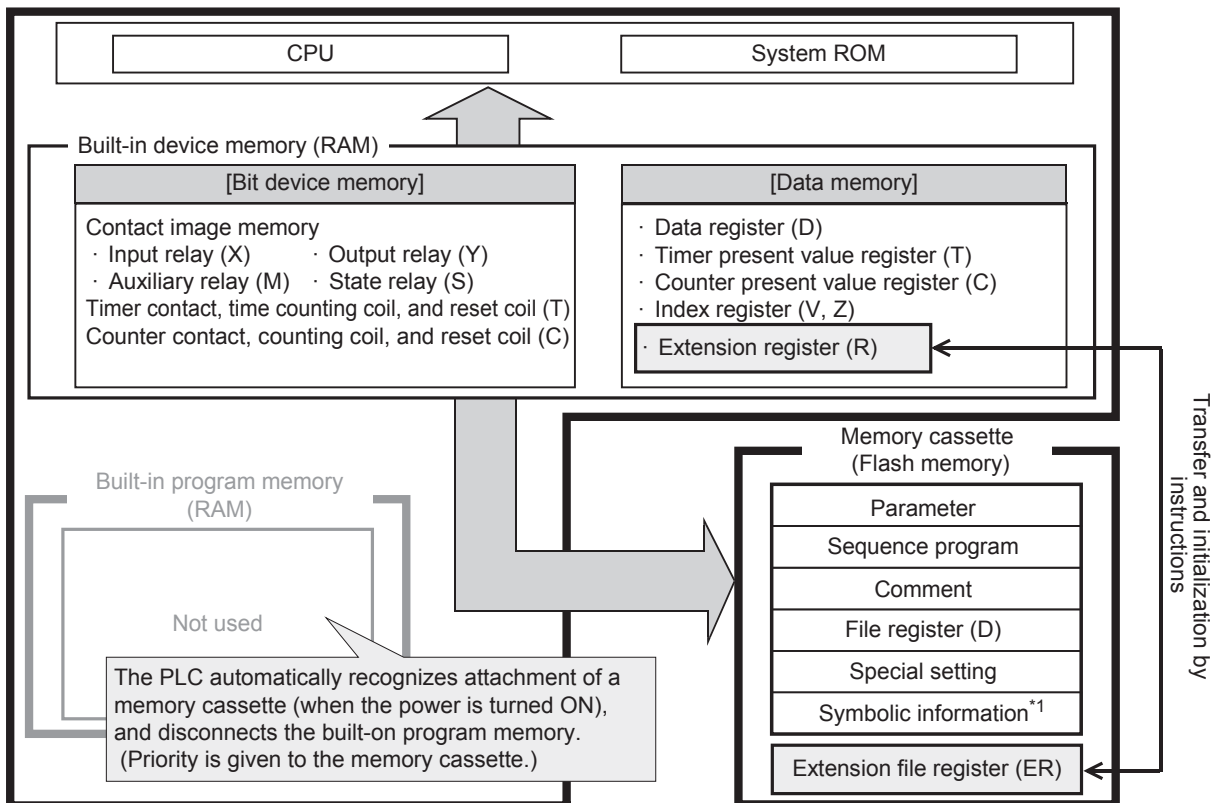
CPU

System ROM

Built-in device memory (RAM)

[Bit device memory]

Contact image memory
· Input relay (X) · Output relay (Y)
· Auxiliary relay (M) · State relay (S)
Timer contact, time counting coil, and reset coil (T)
Counter contact, counting coil, and reset coil (C)

[Data memory]

· Data register (D)
· Timer present value register (T)
· Counter present value register (C)
· Index register (V, Z)
· Extension register (R)

Transfer and initialization by instructions

Built-in program memory (RAM)

Not used

The PLC automatically recognizes attachment of a memory cassette (when the power is turned ON), and disconnects the built-on program memory. (Priority is given to the memory cassette.)

Memory cassette (Flash memory)

Parameter

Sequence program

Comment

File register (D)

Special setting

Symbolic information$^{*1}$

Extension file register (ER)